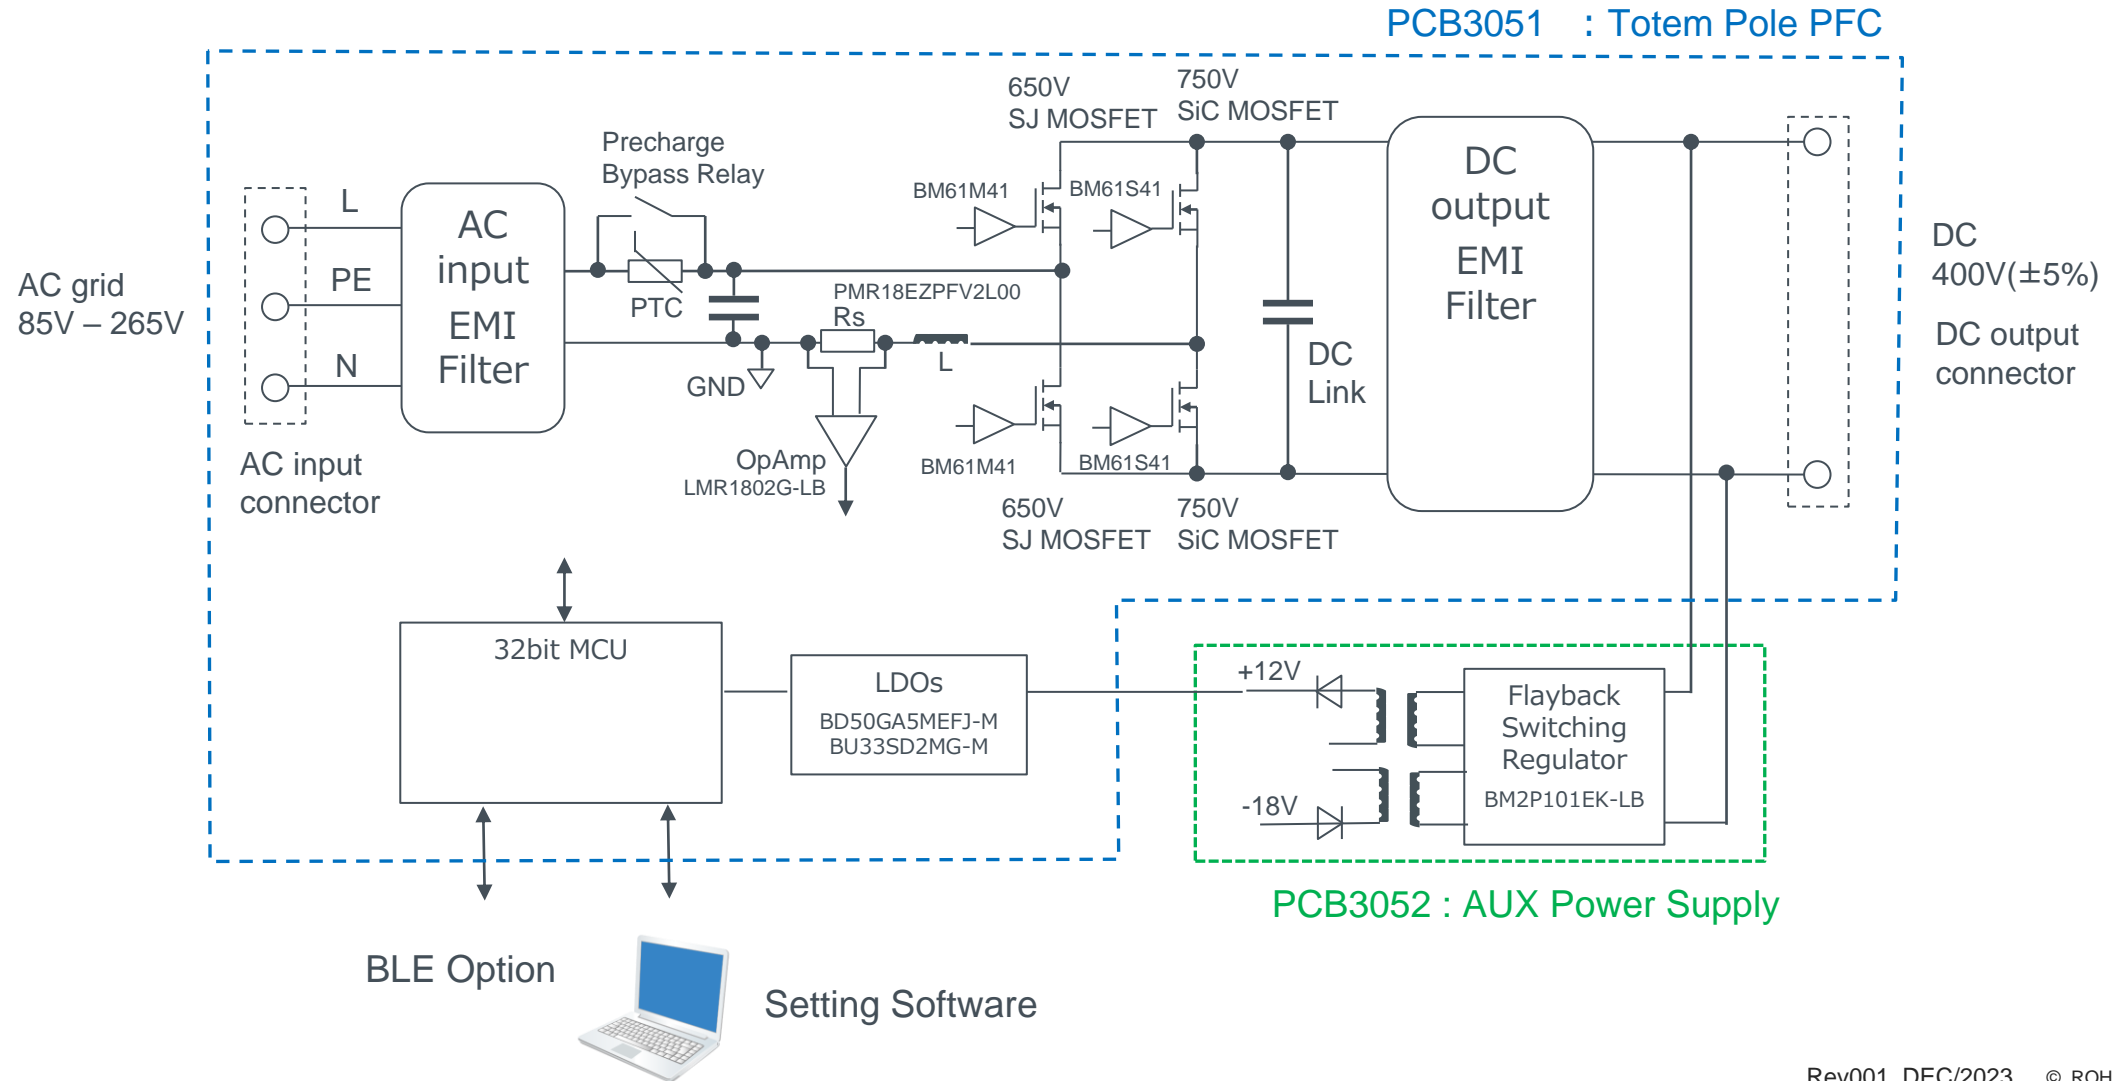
PCB3051 : Totem Pole PFC

AC grid
85V – 265V

L
PE
N

AC input connector

AC input EMI Filter

Precharge Bypass Relay

PTC

GND

PMR18EZPFV2L00
Rs

L

OpAmp
LMR1802G-LB

650V
SJ MOSFET

750V
SiC MOSFET

BM61M41
BM61S41

BM61M41
BM61S41

650V
SJ MOSFET

750V
SiC MOSFET

DC Link

DC output EMI Filter

DC
400V(±5%)

DC output connector

32bit MCU

LDOs
BD50GA5MEFJ-M
BU33SD2MG-M

+12V

-18V

Flyback Switching Regulator
BM2P101EK-LB

PCB3052 : AUX Power Supply

BLE Option

Setting Software

Rev001 DEC/2023 © ROH